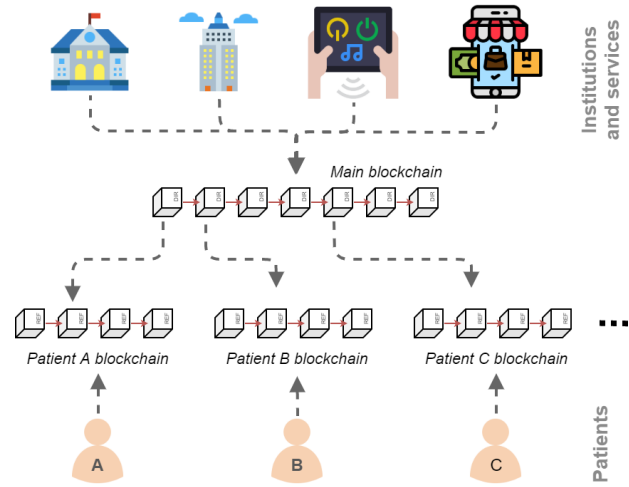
Institutions and services

Main blockchain

DIR DIR DIR DIR DIR DIR DIR

REF REF REF REF

REF REF REF REF

REF REF REF REF

...

Patient A blockchain

Patient B blockchain

Patient C blockchain

A

B

C

Patients